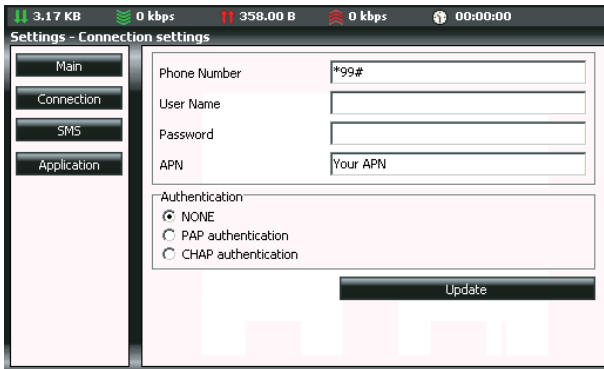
3.17 KB 0 kbps 358.00 B 0 kbps 00:00:00

Settings - Connection settings

Main

Connection

SMS

Application

Phone Number *99#

User Name

Password

APN Your APN

Authentication

NONE

PAP authentication

CHAP authentication

Update